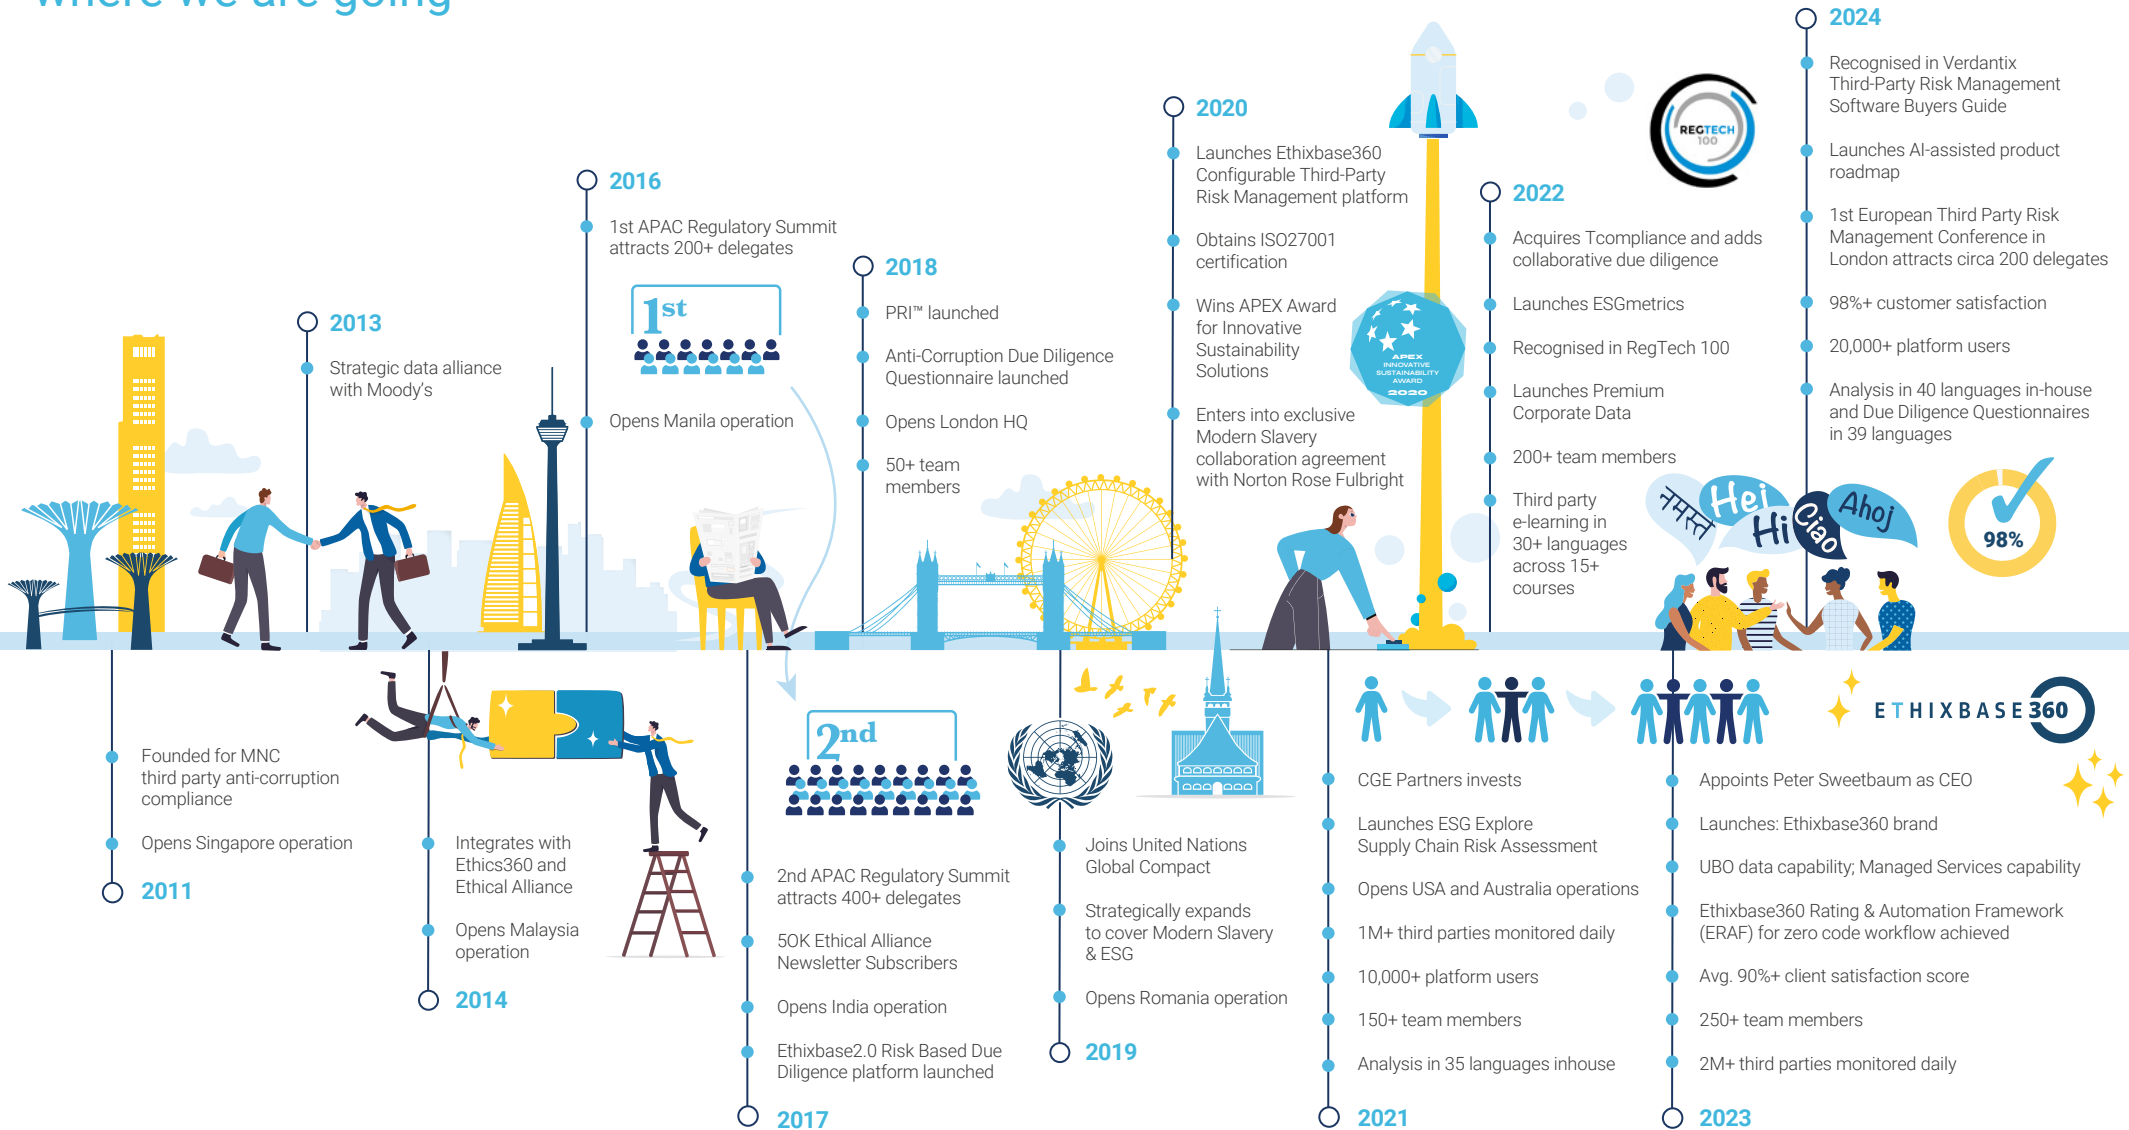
2013

Strategic data alliance with Moody's

2016

1st APAC Regulatory Summit attracts 200+ delegates

1st

Opens Manila operation

2018

PRI™ launched

Anti-Corruption Due Diligence Questionnaire launched

Opens London HQ

50+ team members

2020

Launches Ethixbase360 Configurable Third-Party Risk Management platform

Obtains ISO27001 certification

Wins APEX Award for Innovative Sustainability Solutions

APEX INNOVATIVE SUSTAINABILITY AWARD 2020

Enters into exclusive Modern Slavery collaboration agreement with Norton Rose Fulbright

2022

Acquires Tcompliance and adds collaborative due diligence

Launches ESGmetrics

Recognised in RegTech 100

Launches Premium Corporate Data

200+ team members

Third party e-learning in 30+ languages across 15+ courses

REGTECH 100

Hei Hi Ciao Ahoj

2024

Recognised in Verdantix Third-Party Risk Management Software Buyers Guide

Launches AI-assisted product roadmap

1st European Third Party Risk Management Conference in London attracts circa 200 delegates

98%+ customer satisfaction

20,000+ platform users

Analysis in 40 languages in-house and Due Diligence Questionnaires in 39 languages

98%

Founded for MNC third party anti-corruption compliance

Opens Singapore operation

2011

Integrates with Ethics360 and Ethical Alliance

Opens Malaysia operation

2014

2nd

2nd APAC Regulatory Summit attracts 400+ delegates

50K Ethical Alliance Newsletter Subscribers

Opens India operation

Ethixbase2.0 Risk Based Due Diligence platform launched

2017

Joins United Nations Global Compact

Strategically expands to cover Modern Slavery & ESG

Opens Romania operation

2019

CGE Partners invests

Launches ESG Explore Supply Chain Risk Assessment

Opens USA and Australia operations

1M+ third parties monitored daily

10,000+ platform users

150+ team members

Analysis in 35 languages inhouse

2021

ETHIXBASE360

Appoints Peter Sweetbaum as CEO

Launches: Ethixbase360 brand

UBO data capability; Managed Services capability

Ethixbase360 Rating & Automation Framework (ERAF) for zero code workflow achieved

Avg. 90%+ client satisfaction score

250+ team members

2M+ third parties monitored daily

2023